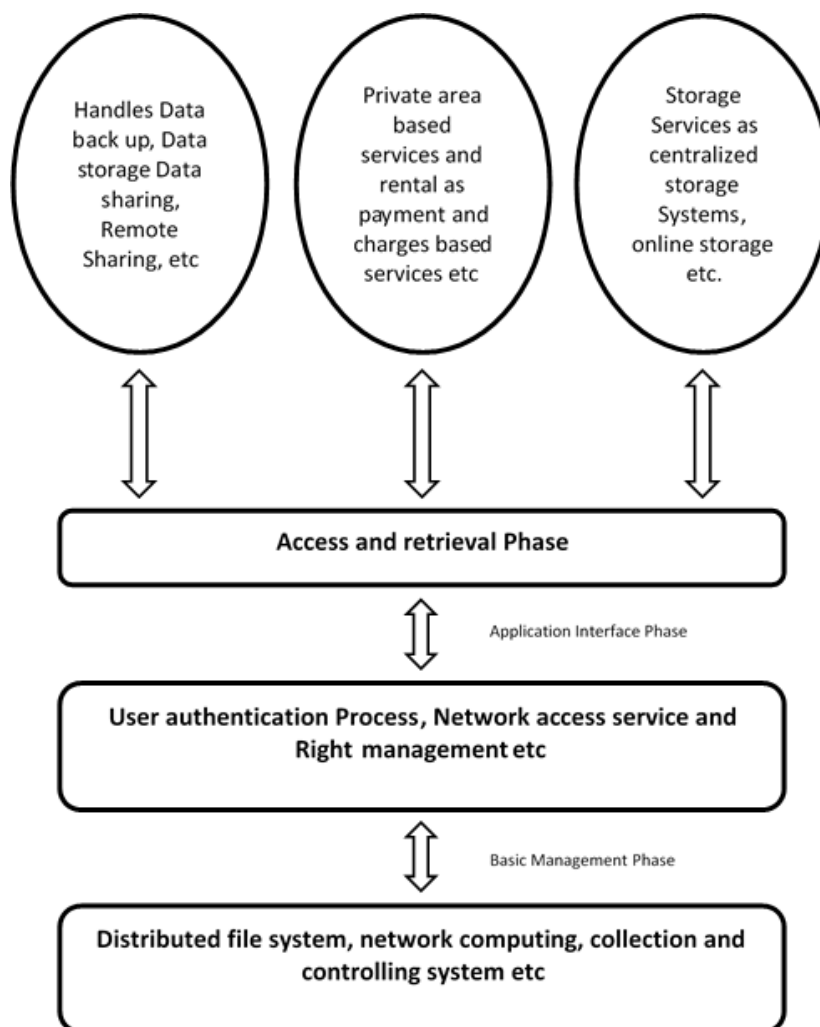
Handles Data back up, Data storage Data sharing, Remote Sharing, etc

Private area based services and rental as payment and charges based services etc

Storage Services as centralized storage Systems, online storage etc.

Access and retrieval Phase

Application Interface Phase

User authentication Process, Network access service and Right management etc

Basic Management Phase

Distributed file system, network computing, collection and controlling system etc